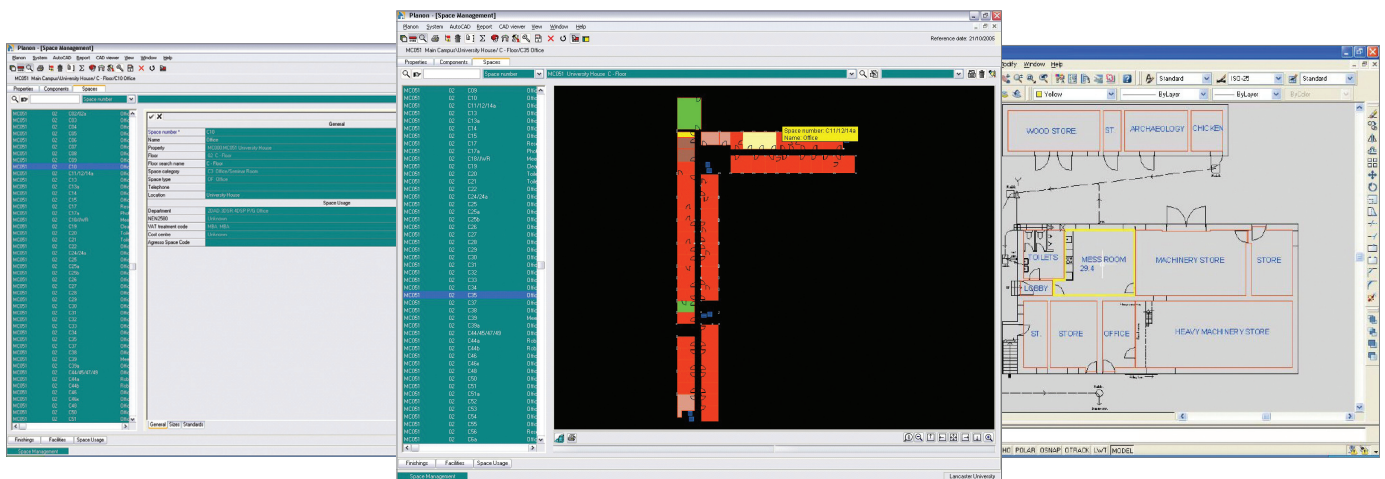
Planon - [Space Management]
Planon System AutoCAD Report CAD viewer View Window Help
MC051 Main Campus\University House\ C - Floor\C10 Office
Properties Components Spaces
Space number
General
Space number * C10
Name Office
Property MC051 University House
Floor C - Floor
Floor search name C - Floor
Space category Office/Seminar Room
Space type Office
Telephone
Location University House
Space Usage
Department
NEN2580
VAT treatment code
Cost centre
Agresso Space Code
General Sizes Standards
Finishings Facilities Space Usage
Space Management

Planon - [Space Management]
Planon System AutoCAD Report CAD viewer View Window Help
MC051 Main Campus\University House\ C - Floor\C35 Office
Reference date: 21/10/2005
Properties Components Spaces
Space number
MC051 University House: C - Floor
Space number: C11/12/14a
Name: Office
MC051 02 C08
MC051 02 C10
MC051 02 C11/12/14a
MC051 02 C13
MC051 02 C13a
MC051 02 C14
MC051 02 C15
MC051 02 C17
MC051 02 C17a
MC051 02 C18/b/R
MC051 02 C19
MC051 02 C20
MC051 02 C21
MC051 02 C22
MC051 02 C24/24a
MC051 02 C25
MC051 02 C25a
MC051 02 C25b
MC051 02 C26
MC051 02 C27
MC051 02 C28
MC051 02 C29
MC051 02 C30
MC051 02 C31
MC051 02 C32
MC051 02 C33
MC051 02 C34
MC051 02 C35
MC051 02 C37
MC051 02 C38
MC051 02 C39
MC051 02 C39a
MC051 02 C44/45/47/49
MC051 02 C44a
MC051 02 C44b
MC051 02 C46
MC051 02 C46a
MC051 02 C48
MC051 02 C50
MC051 02 C51
MC051 02 C51a
MC051 02 C52
MC051 02 C53
MC051 02 C54
MC051 02 C55
MC051 02 C56
MC051 02 C56a
Finishings Facilities Space Usage
Space Management
Lancaster University

odify Window Help
Standard ISO-25 Standard
Yellow ByLayer ByLayer ByColor
WOOD STORE ST. ARCHAEOLOGY CHICKEN
TOILETS MESS ROOM 29.4 MACHINERY STORE STORE
LOBBY
ST. STORE OFFICE HEAVY MACHINERY STORE
HO POLAR OSNAP OTRACK LWT MODEL